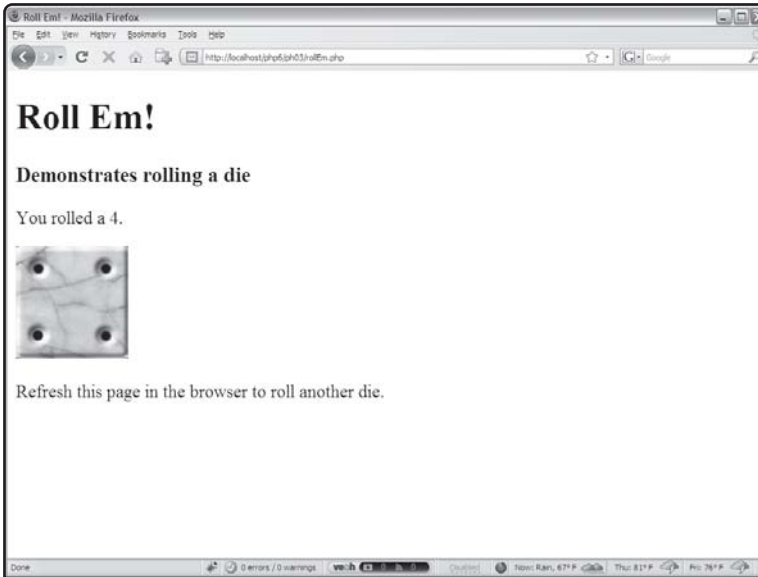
Roll Em! - Mozilla Firefox

File Edit View History Bookmarks Tools Help

http://localhost/php6/ph03/rollEm.php

Google

# Roll Em!

### Demonstrates rolling a die

You rolled a 4.

Refresh this page in the browser to roll another die.

Done

0 errors / 0 warnings

Now: Rain, 67°F

Thu: 81°F

Fri: 76°F